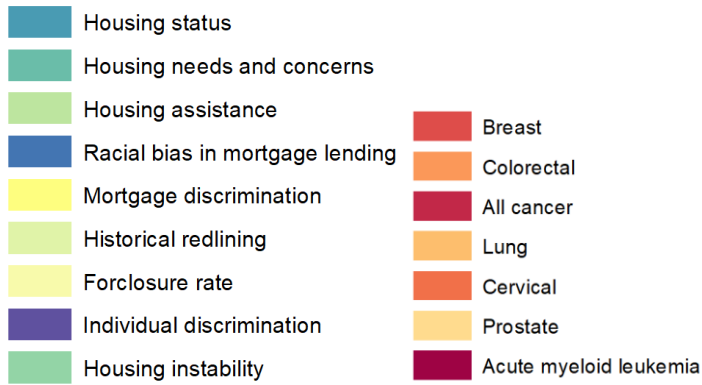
Housing status
Housing needs and concerns
Housing assistance
Racial bias in mortgage lending
Mortgage discrimination
Historical redlining
Forclosure rate
Individual discrimination
Housing instability

Breast
Colorectal
All cancer
Lung
Cervical
Prostate
Acute myeloid leukemia